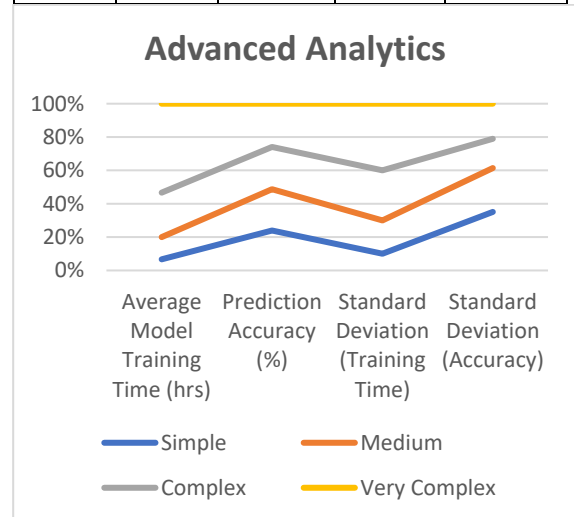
Advanced Analytics

100%
80%
60%
40%
20%
0%

Average Model Training Time (hrs)
Prediction Accuracy (%)
Standard Deviation (Training Time)
Standard Deviation (Accuracy)

Simple
Medium
Complex
Very Complex